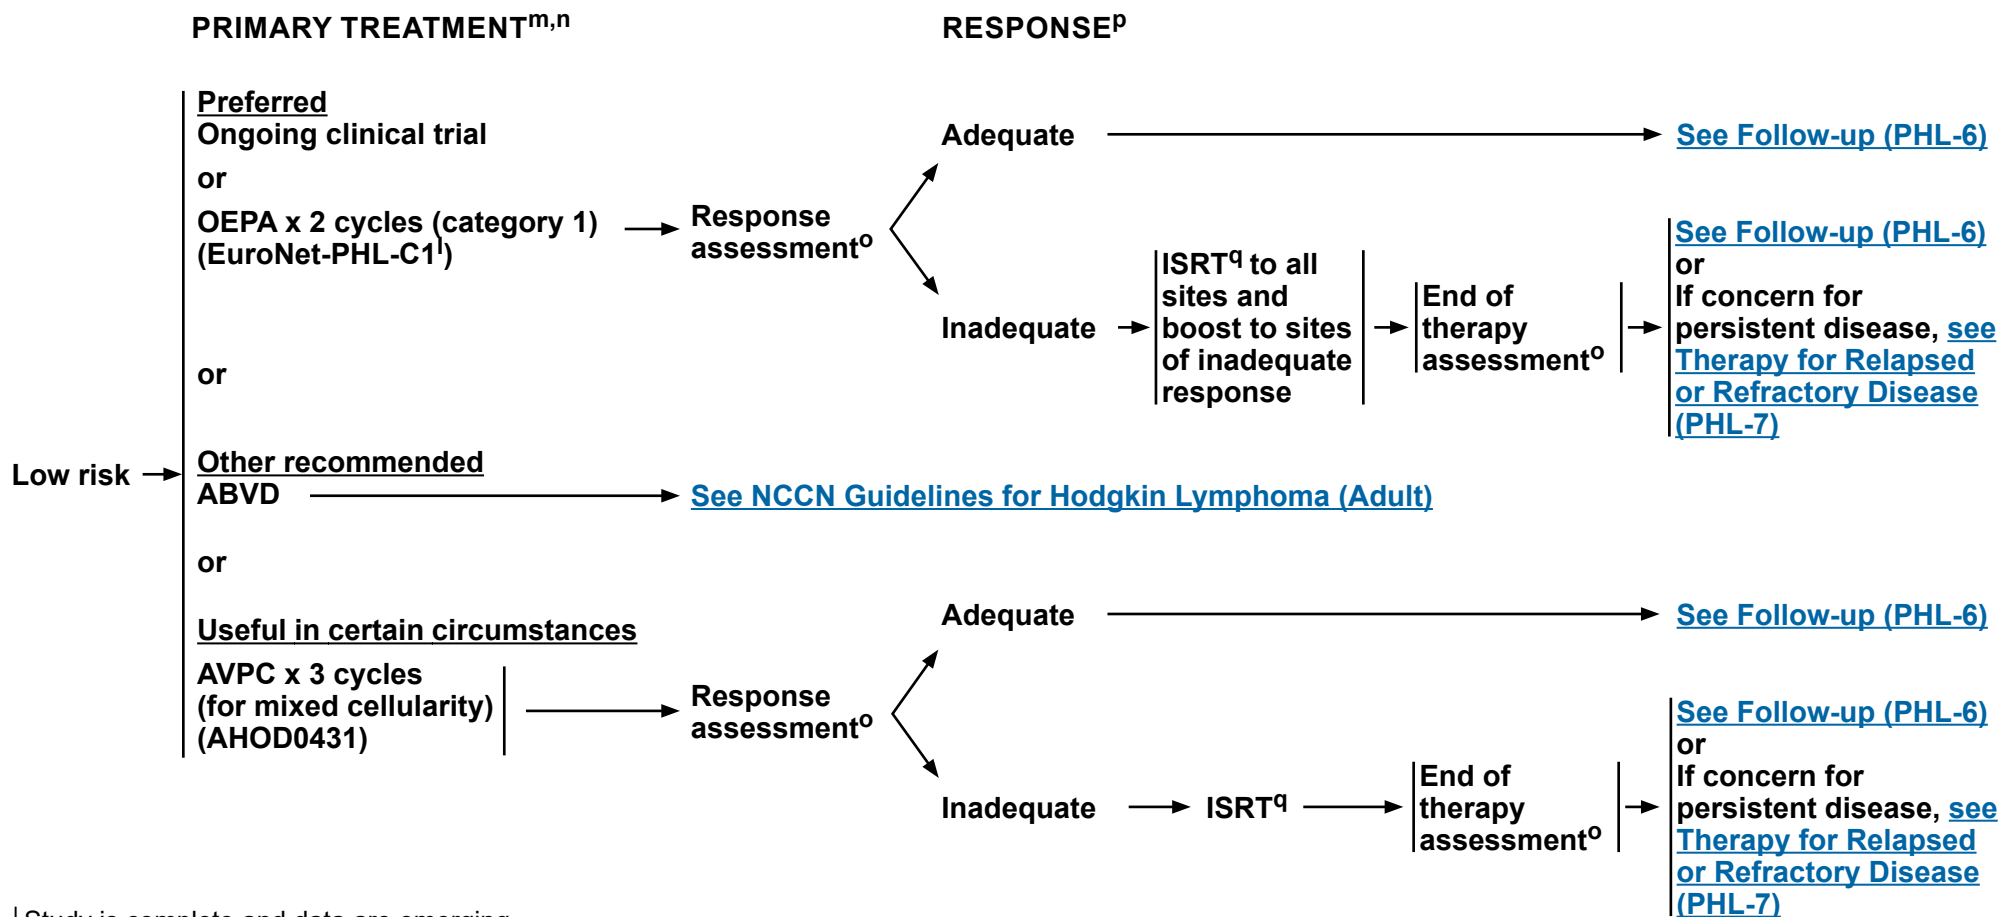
PRIMARY TREATMENT$^{m,n}$

RESPONSE$^{p}$

Low risk

Preferred
Ongoing clinical trial
or
OEPA x 2 cycles (category 1) (EuroNet-PHL-C1$^{l}$)

Response assessment$^{o}$

Adequate

See Follow-up (PHL-6)

Inadequate

ISRT$^{q}$ to all sites and boost to sites of inadequate response

End of therapy assessment$^{o}$

See Follow-up (PHL-6)
or
If concern for persistent disease, see Therapy for Relapsed or Refractory Disease (PHL-7)

or

Other recommended
ABVD

See NCCN Guidelines for Hodgkin Lymphoma (Adult)

or

Useful in certain circumstances
AVPC x 3 cycles (for mixed cellularity) (AHOD0431)

Response assessment$^{o}$

Adequate

See Follow-up (PHL-6)

Inadequate

ISRT$^{q}$

End of therapy assessment$^{o}$

See Follow-up (PHL-6)
or
If concern for persistent disease, see Therapy for Relapsed or Refractory Disease (PHL-7)

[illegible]